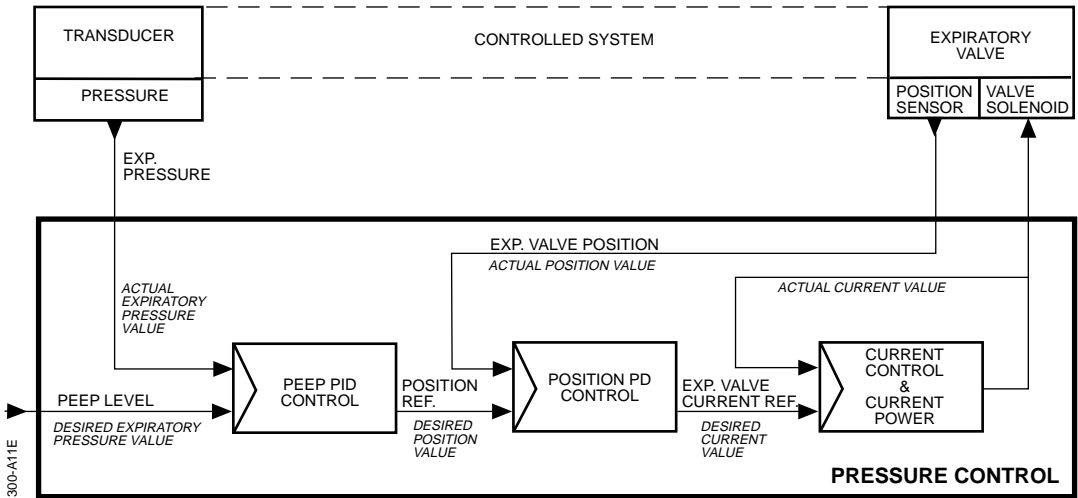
TRANSDUCER

PRESSURE

CONTROLLED SYSTEM

EXPIRATORY VALVE

POSITION SENSOR

VALVE SOLENOID

EXP. PRESSURE

EXP. VALVE POSITION

ACTUAL POSITION VALUE

ACTUAL CURRENT VALUE

ACTUAL EXPIRATORY PRESSURE VALUE

PEEP PID CONTROL

POSITION REF.

POSITION PD CONTROL

EXP. VALVE CURRENT REF.

CURRENT CONTROL & CURRENT POWER

PEEP LEVEL

DESIRED EXPIRATORY PRESSURE VALUE

DESIRED POSITION VALUE

DESIRED CURRENT VALUE

PRESSURE CONTROL

300-A11E